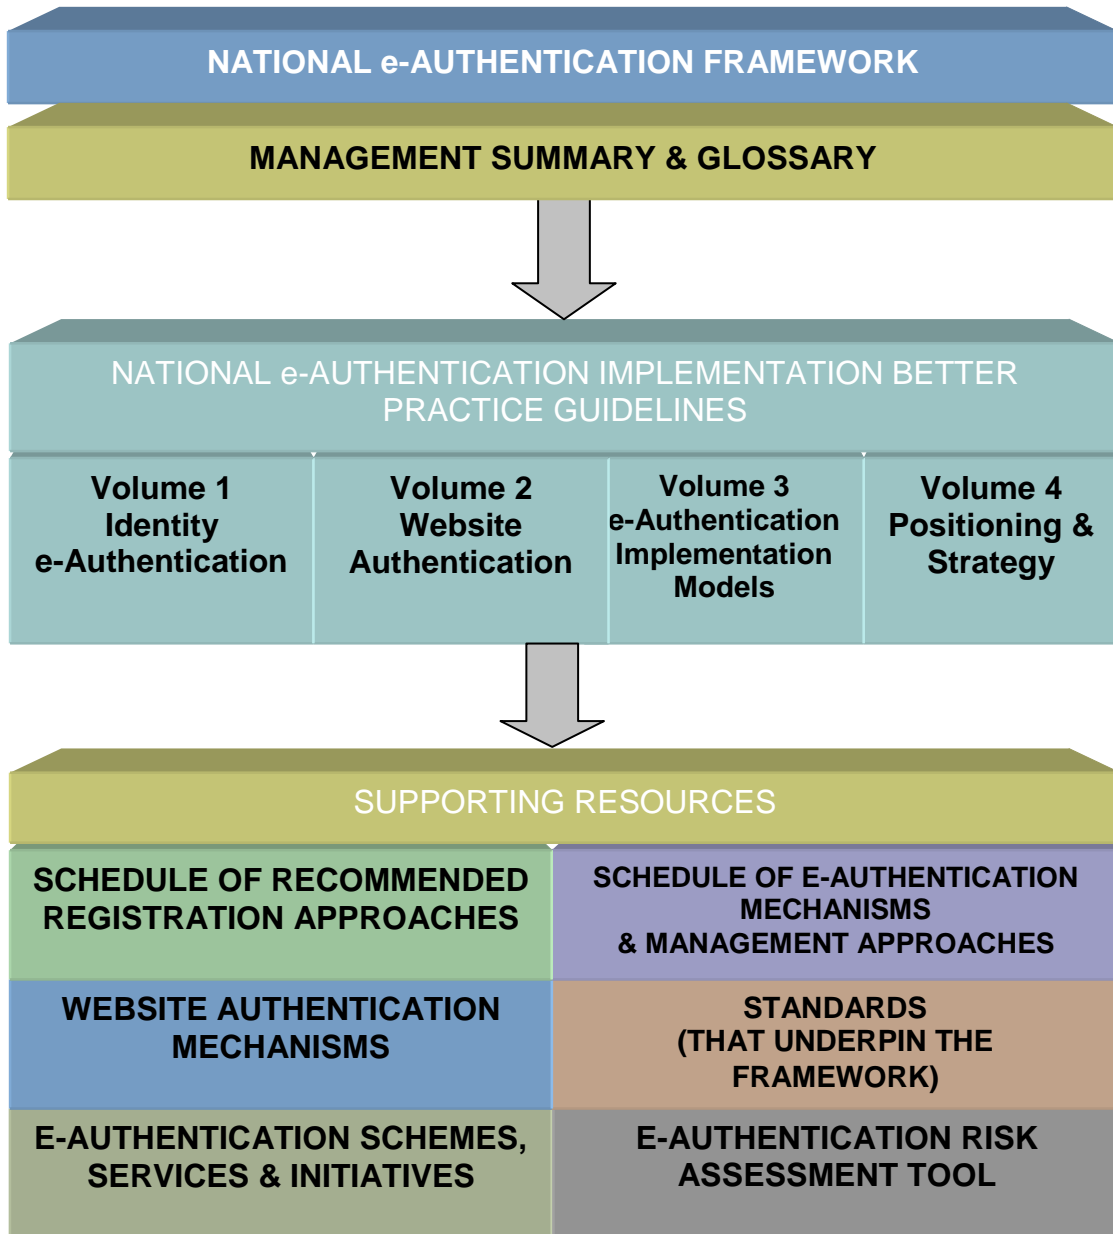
NATIONAL e-AUTHENTICATION FRAMEWORK

MANAGEMENT SUMMARY & GLOSSARY

NATIONAL e-AUTHENTICATION IMPLEMENTATION BETTER PRACTICE GUIDELINES

Volume 1
Identity
e-Authentication

Volume 2
Website
Authentication

Volume 3
e-Authentication
Implementation
Models

Volume 4
Positioning &
Strategy

SUPPORTING RESOURCES

SCHEDULE OF RECOMMENDED REGISTRATION APPROACHES

SCHEDULE OF E-AUTHENTICATION MECHANISMS
& MANAGEMENT APPROACHES

WEBSITE AUTHENTICATION MECHANISMS

STANDARDS
(THAT UNDERPIN THE FRAMEWORK)

E-AUTHENTICATION SCHEMES, SERVICES & INITIATIVES

E-AUTHENTICATION RISK ASSESSMENT TOOL